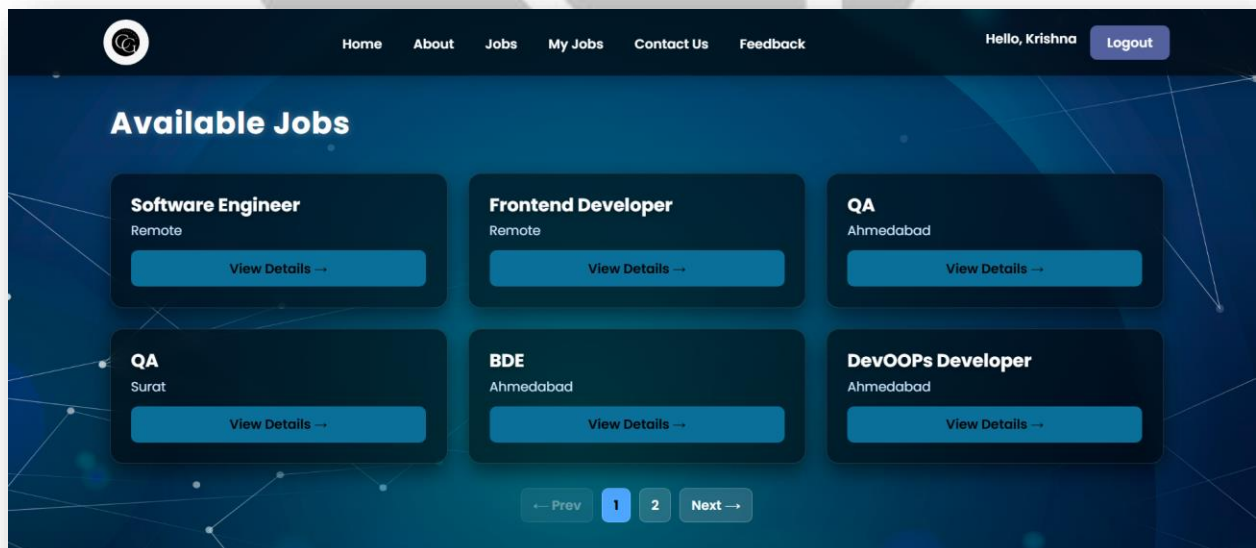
Home About Jobs My Jobs Contact Us Feedback

Hello, Krishna Logout

Available Jobs

Software Engineer
Remote
View Details →

Frontend Developer
Remote
View Details →

QA
Ahmedabad
View Details →

QA
Surat
View Details →

BDE
Ahmedabad
View Details →

DevOOPs Developer
Ahmedabad
View Details →

← Prev 1 2 Next →